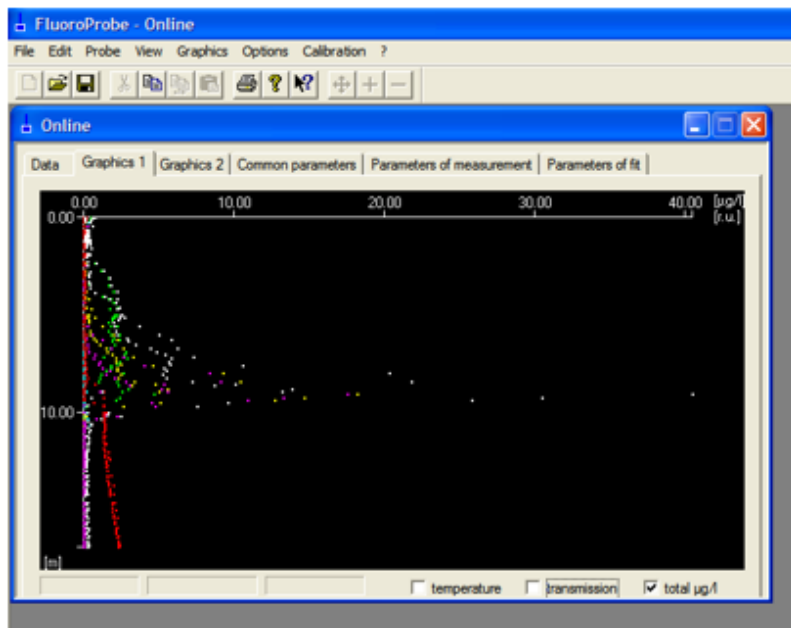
FluoroProbe - Online

File Edit Probe View Graphics Options Calibration ?

Online

Data | Graphics 1 | Graphics 2 | Common parameters | Parameters of measurement | Parameters of fit

0.00 10.00 20.00 30.00 40.00 [µg/l] [r.u.]

0.00

10.00

[m]

temperature transmission ☑ total µg/l